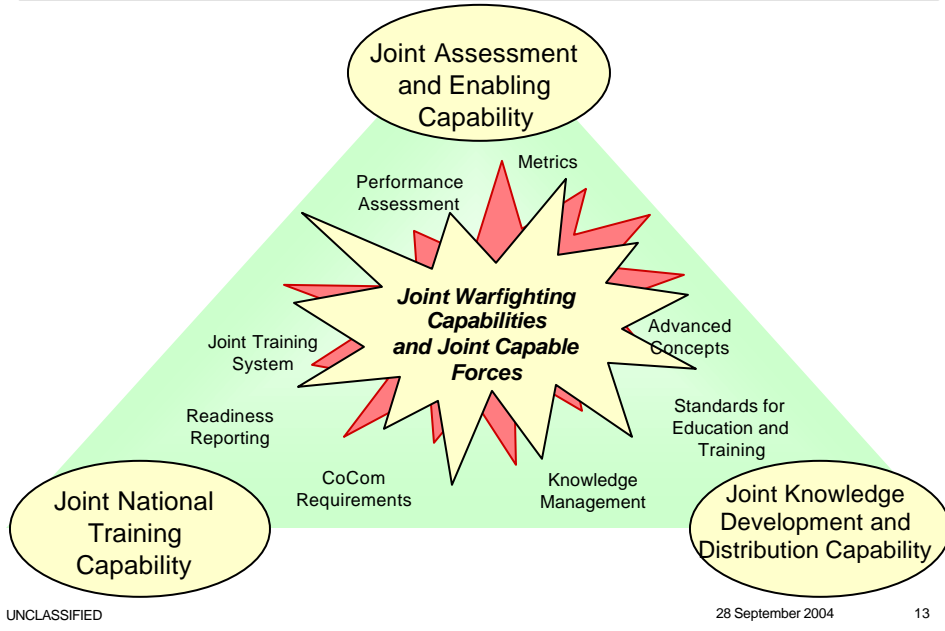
Joint Assessment and Enabling Capability

Metrics

Performance Assessment

Joint Warfighting Capabilities and Joint Capable Forces

Joint Training System

Advanced Concepts

Readiness Reporting

Standards for Education and Training

CoCom Requirements

Knowledge Management

Joint National Training Capability

Joint Knowledge Development and Distribution Capability

UNCLASSIFIED

28 September 2004

13